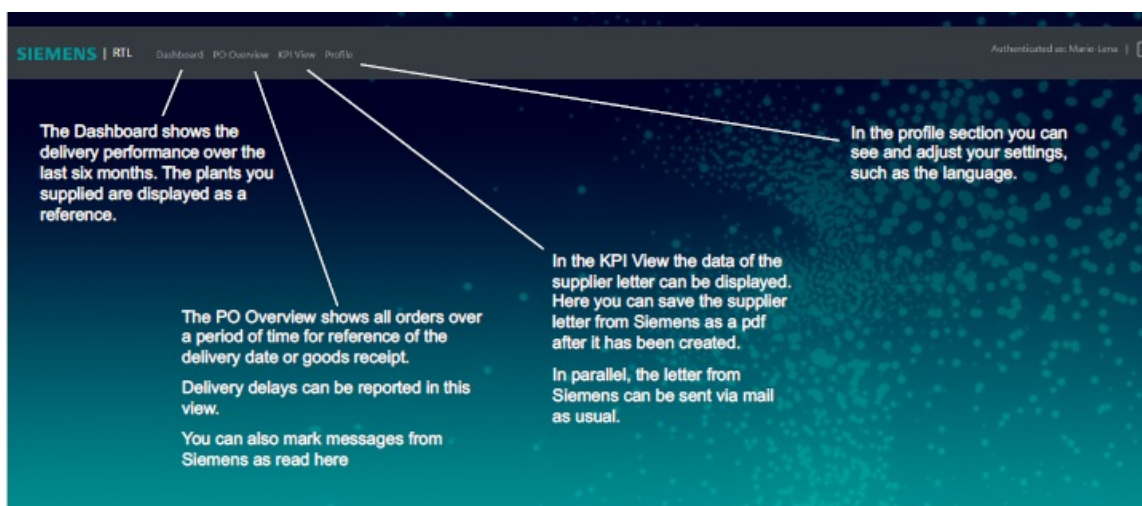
SIEMENS | RTL Dashboard PO Overview KPI View Profile

Authenticated as: Marie-Lena |

The Dashboard shows the delivery performance over the last six months. The plants you supplied are displayed as a reference.

In the profile section you can see and adjust your settings, such as the language.

In the KPI View the data of the supplier letter can be displayed. Here you can save the supplier letter from Siemens as a pdf after it has been created.

In parallel, the letter from Siemens can be sent via mail as usual.

The PO Overview shows all orders over a period of time for reference of the delivery date or goods receipt.

Delivery delays can be reported in this view.

You can also mark messages from Siemens as read here